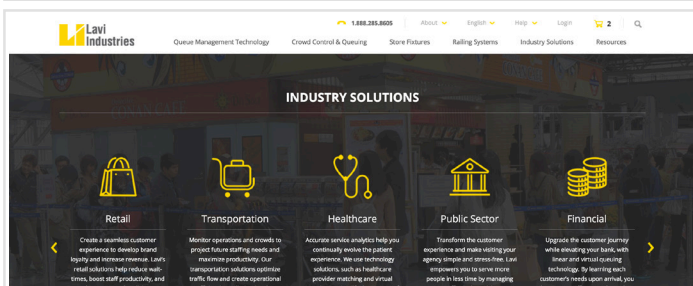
Lavi Industries

1.888.285.8605 About English Help Login 2

Queue Management Technology Crowd Control & Queuing Store Fixtures Railing Systems Industry Solutions Resources

INDUSTRY SOLUTIONS

Retail

Create a seamless customer experience to develop brand loyalty and increase revenue. Lavi's retail solutions help reduce wait-times, boost staff productivity, and

Transportation

Monitor operations and crowds to project future staffing needs and maximize productivity. Our transportation solutions optimize traffic flow and create operational

Healthcare

Accurate service analytics help you continually evolve the patient experience. We use technology solutions, such as healthcare provider matching and virtual

Public Sector

Transform the customer experience and make visiting your agency simple and stress-free. Lavi empowers you to serve more people in less time by managing

Financial

Upgrade the customer journey while elevating your bank, with linear and virtual queuing technology. By learning each customer's needs upon arrival, you